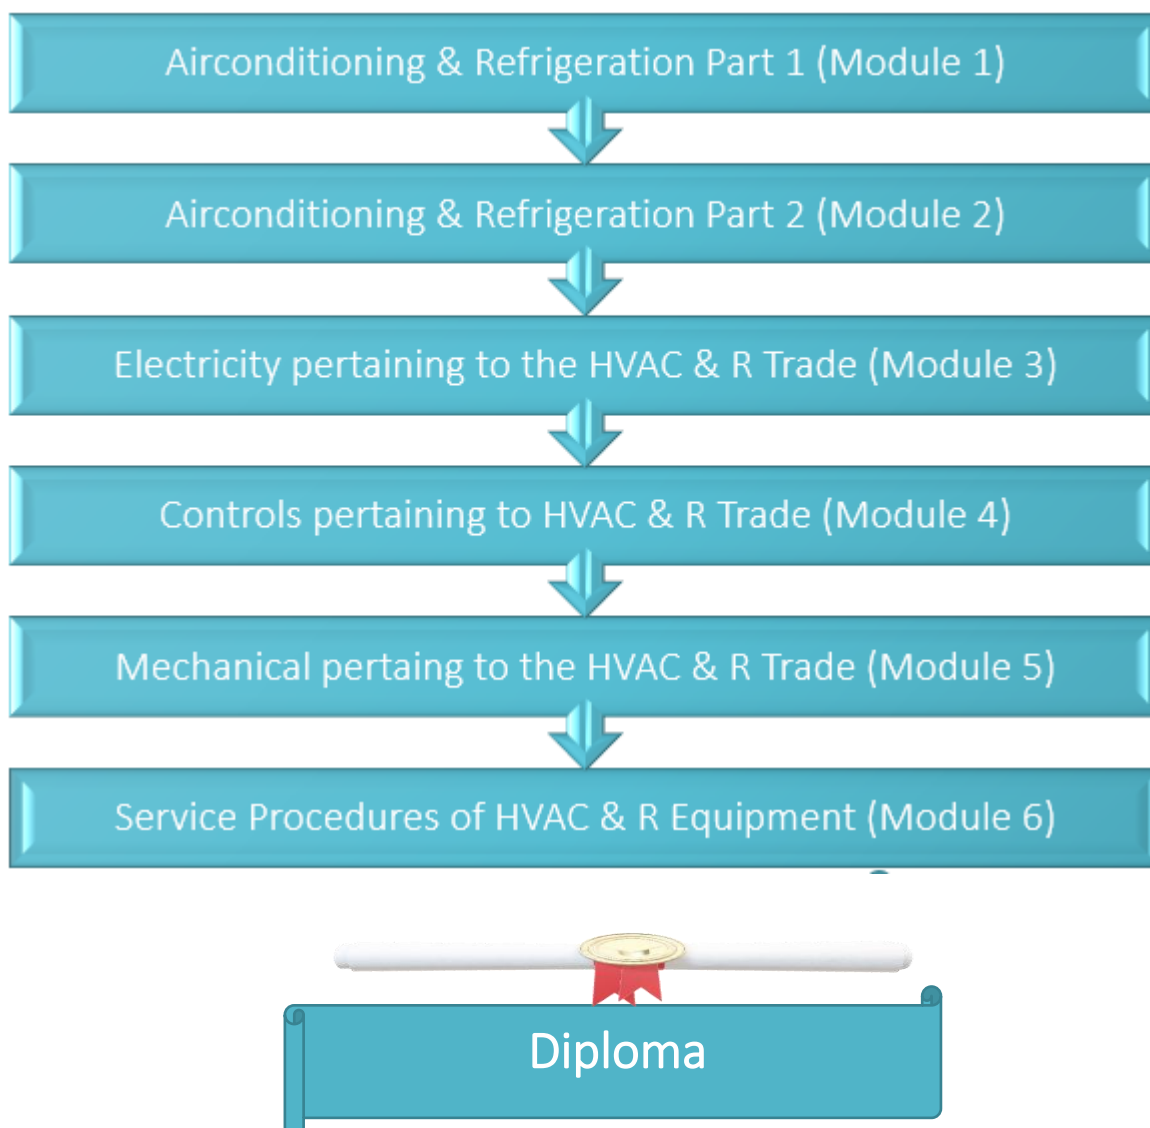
Airconditioning & Refrigeration Part 1 (Module 1)

Airconditioning & Refrigeration Part 2 (Module 2)

Electricity pertaining to the HVAC & R Trade (Module 3)

Controls pertaining to HVAC & R Trade (Module 4)

Mechanical pertaing to the HVAC & R Trade (Module 5)

Service Procedures of HVAC & R Equipment (Module 6)

Diploma